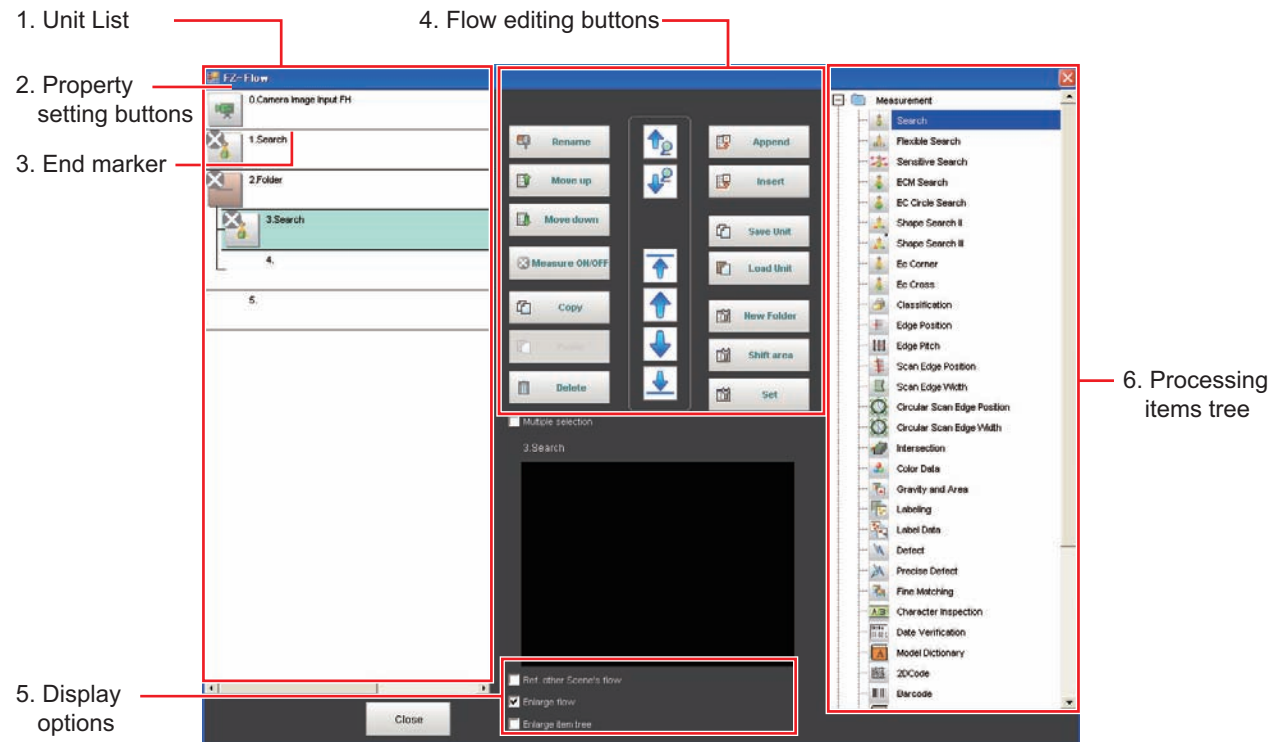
1. Unit List

2. Property setting buttons

3. End marker

4. Flow editing buttons

5. Display options

6. Processing items tree

FZ-Flow

0.Camera Image Input FH

1.Search

2.Folder

3.Search

4.

5.

Close

Rename

Move up

Move down

Measure ON/OFF

Copy

Paste

Delete

Append

Insert

Save Unit

Load Unit

New Folder

Shift area

Set

Multiple selection

3.Search

Ref. other Scene's flow

Enlarge flow

Enlarge item tree

Measurement

Search

Flexible Search

Sensitive Search

ECM Search

EC Circle Search

Shape Search II

Shape Search III

Ec Corner

Ec Cross

Classification

Edge Position

Edge Pitch

Scan Edge Position

Scan Edge Width

Circular Scan Edge Position

Circular Scan Edge Width

Intersection

Color Data

Gravity and Area

Labeling

Label Data

Defect

Precise Defect

Fine Matching

Character Inspection

Date Verification

Model Dictionary

2DCode

Barcode